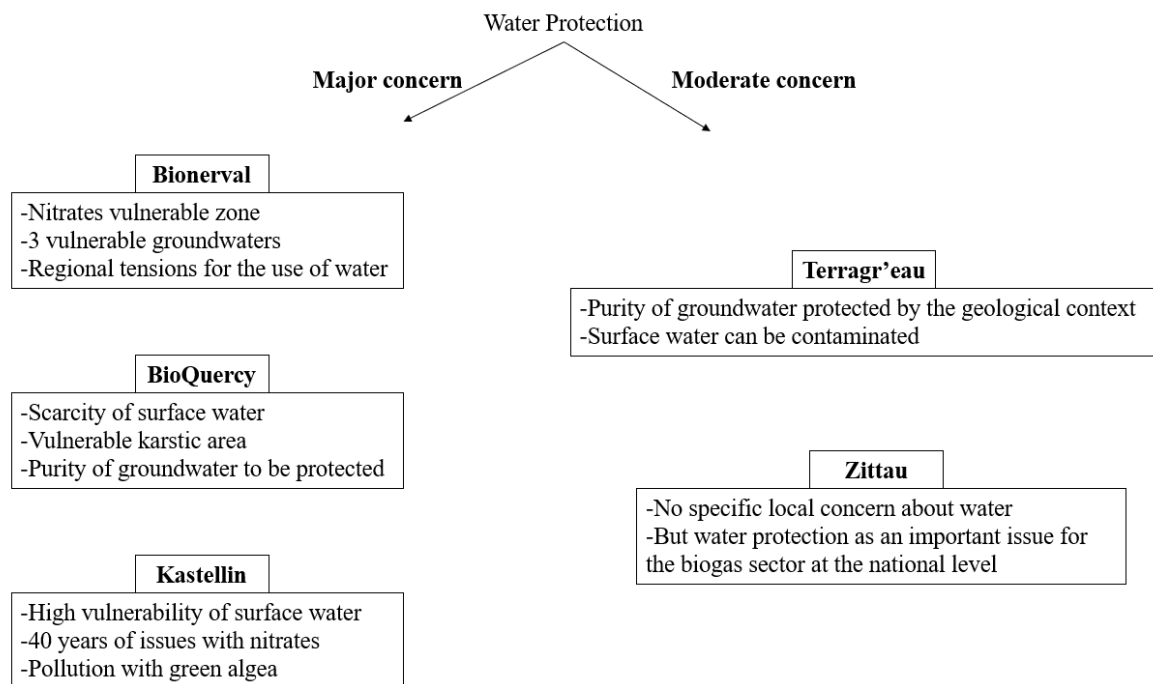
Water Protection

Major concern

Moderate concern

Bionerval

-Nitrates vulnerable zone
-3 vulnerable groundwaters
-Regional tensions for the use of water

BioQuercy

-Scarcity of surface water
-Vulnerable karstic area
-Purity of groundwater to be protected

Kastellin

-High vulnerability of surface water
-40 years of issues with nitrates
-Pollution with green algea

Terragr'eau

-Purity of groundwater protected by the geological context
-Surface water can be contaminated

Zittau

-No specific local concern about water
-But water protection as an important issue for the biogas sector at the national level